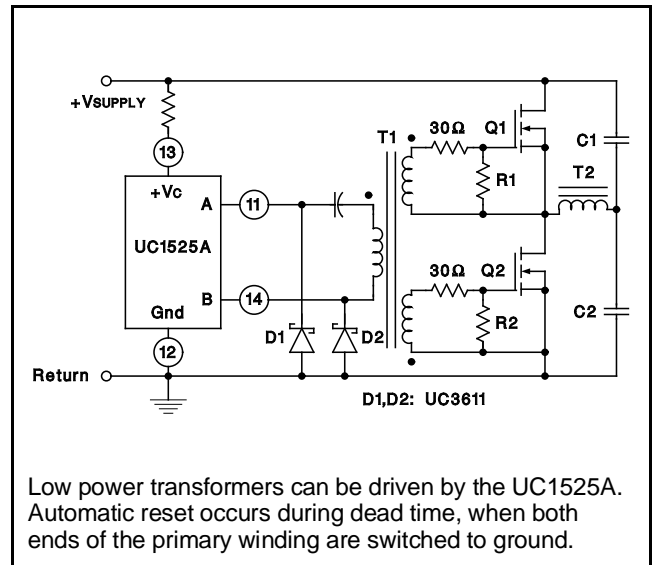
+VSUPPLY

13

+Vc

A

11

UC1525A

B

14

Gnd

12

Return

D1

D2

T1

30Ω

Q1

R1

C1

T2

30Ω

Q2

R2

C2

D1,D2: UC3611

Low power transformers can be driven by the UC1525A. Automatic reset occurs during dead time, when both ends of the primary winding are switched to ground.